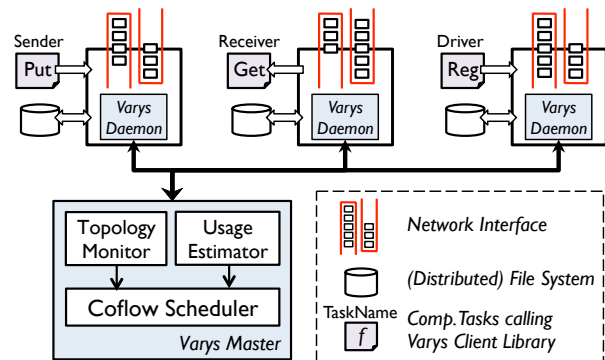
Sender
Put
Varys Daemon

Receiver
Get
Varys Daemon

Driver
Reg
Varys Daemon

Topology Monitor
Usage Estimator
Coflow Scheduler
Varys Master

Network Interface
(Distributed) File System
TaskName
f
Comp. Tasks calling Varys Client Library